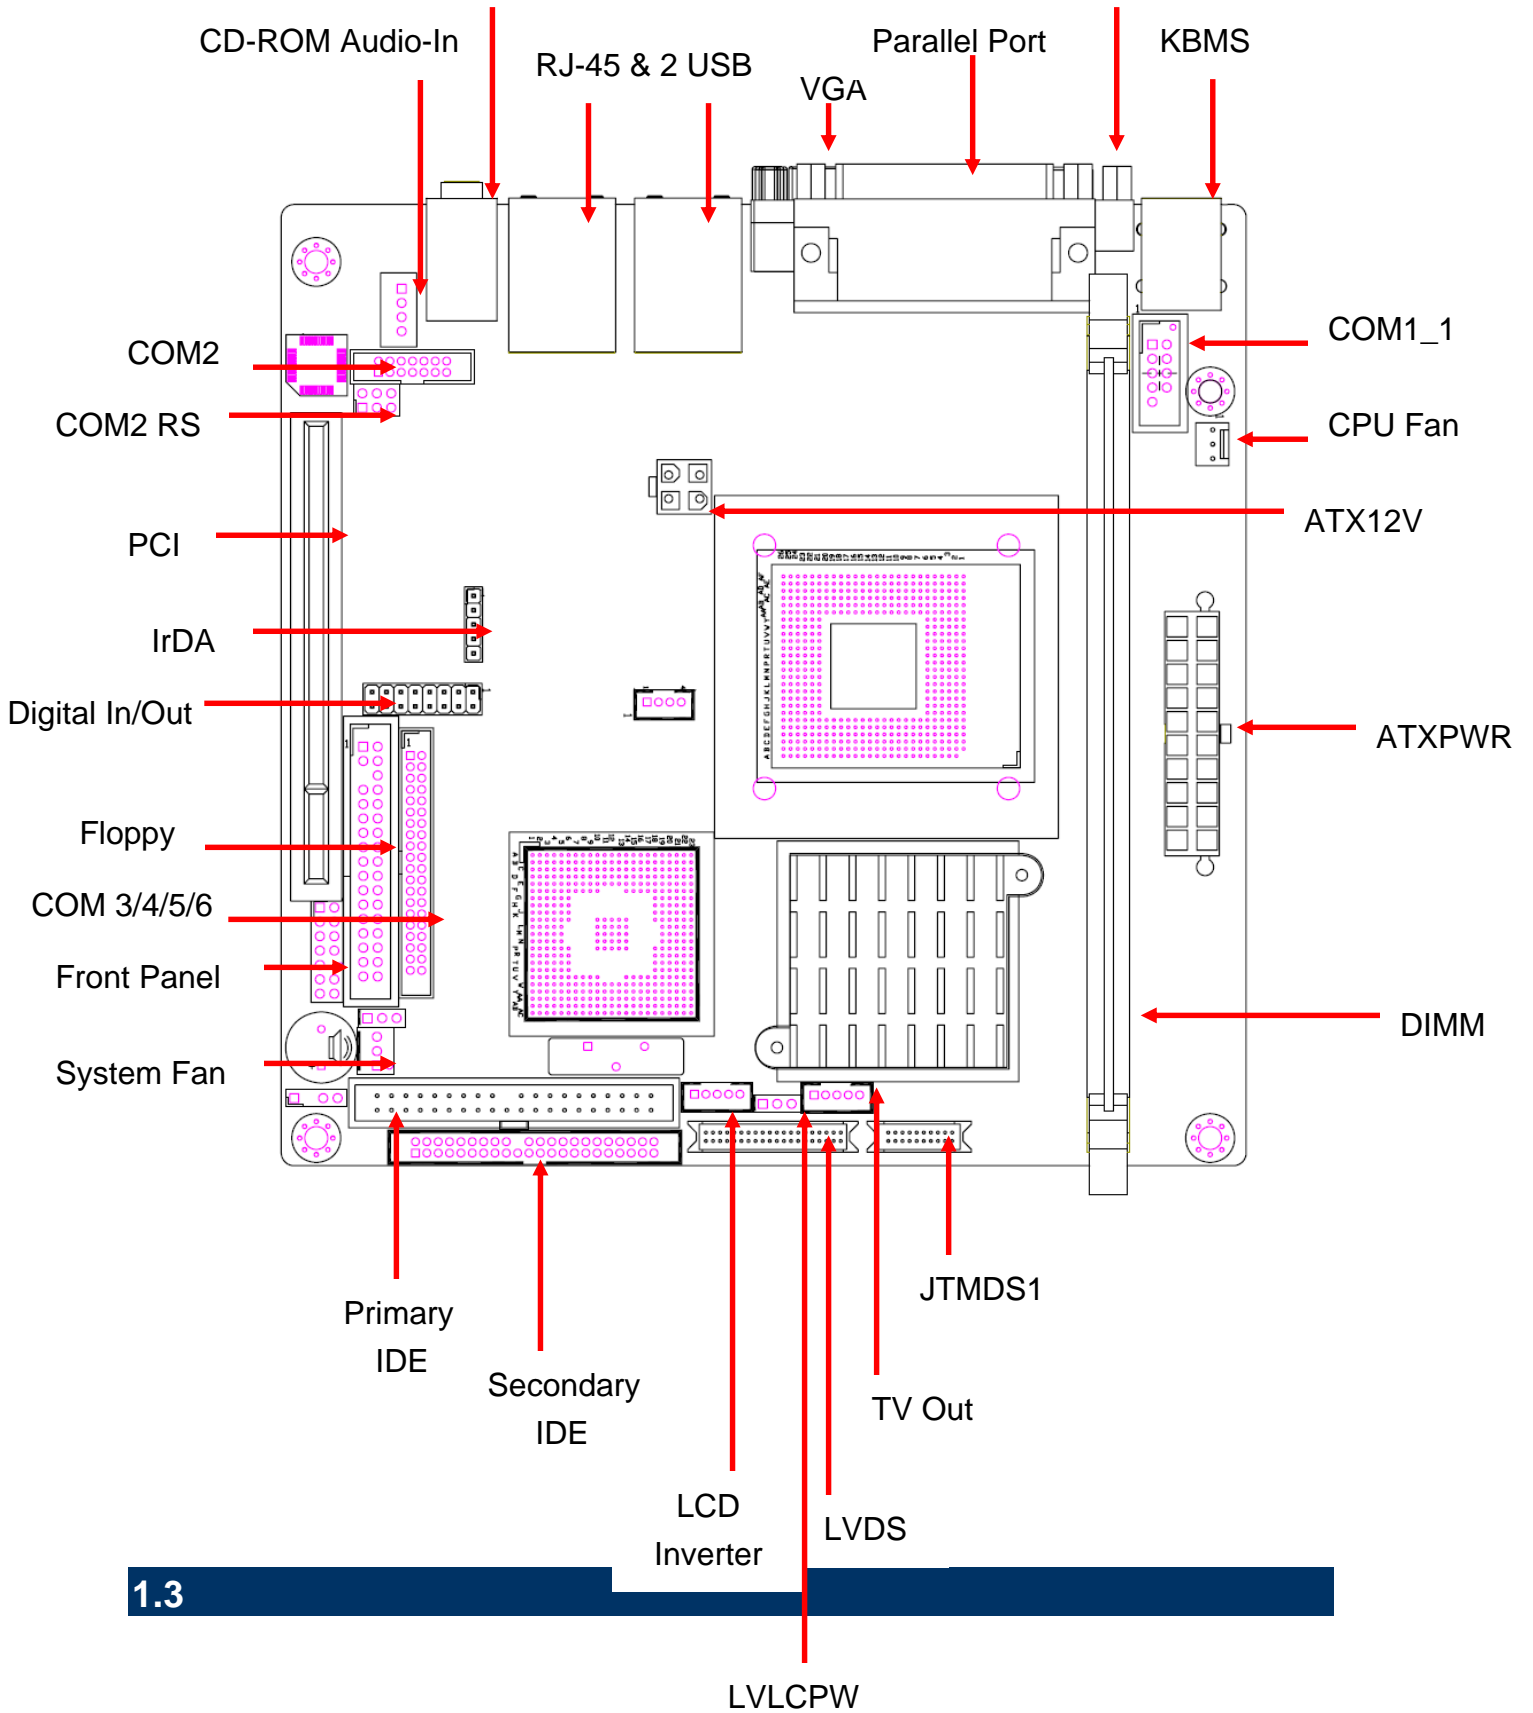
CD-ROM Audio-In
RJ-45 & 2 USB
Parallel Port
VGA
KBMS
COM2
COM2 RS
COM1_1
CPU Fan
ATX12V
PCI
IrDA
Digital In/Out
ATXPWR
Floppy
COM 3/4/5/6
Front Panel
DIMM
System Fan
JTMDS1
Primary IDE
Secondary IDE
TV Out
LCD Inverter
LVDS
1.3
LVLCPW